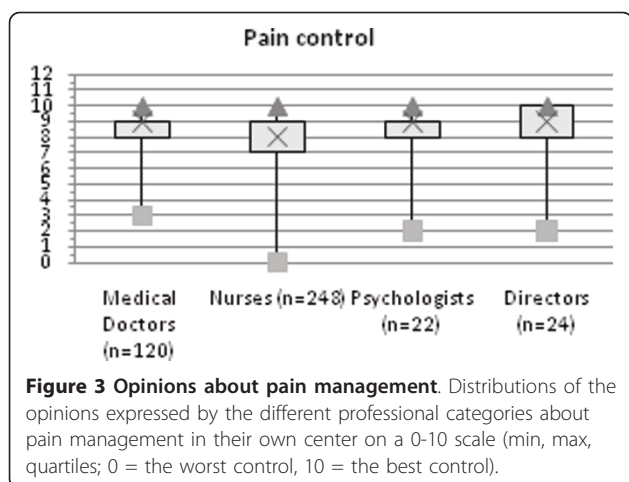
Pain control

12
11
10
9
8
7
6
5
4
3
2
1
0

Medical Doctors (n=120)

Nurses (n=248)

Psychologists (n=22)

Directors (n=24)

**Figure 3 Opinions about pain management**. Distributions of the opinions expressed by the different professional categories about pain management in their own center on a 0-10 scale (min, max, quartiles; 0 = the worst control, 10 = the best control).